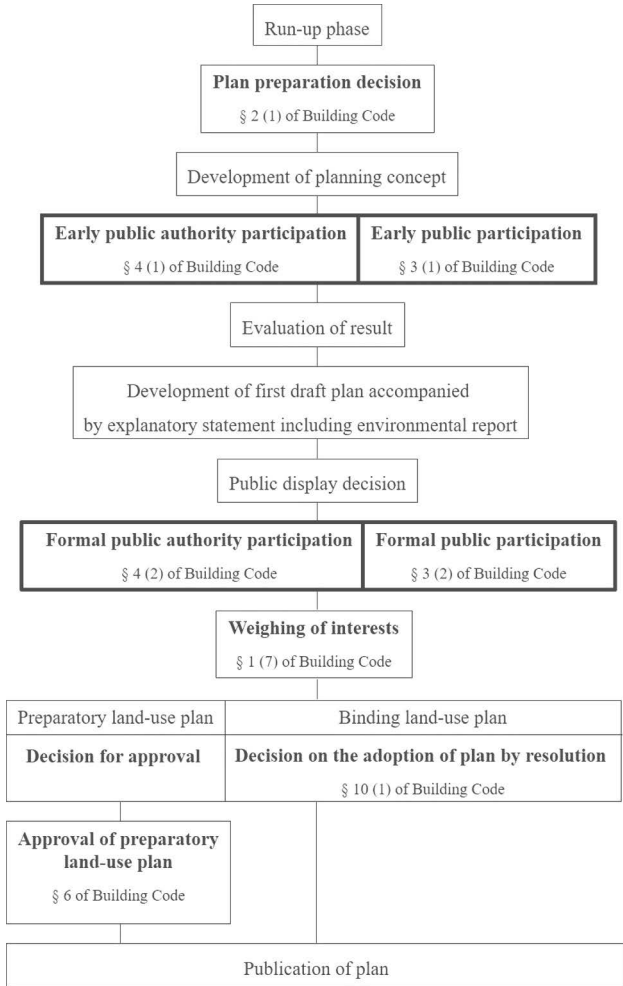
Run-up phase

**Plan preparation decision**
§ 2 (1) of Building Code

Development of planning concept

**Early public authority participation**
§ 4 (1) of Building Code

**Early public participation**
§ 3 (1) of Building Code

Evaluation of result

Development of first draft plan accompanied by explanatory statement including environmental report

Public display decision

**Formal public authority participation**
§ 4 (2) of Building Code

**Formal public participation**
§ 3 (2) of Building Code

**Weighing of interests**
§ 1 (7) of Building Code

Preparatory land-use plan

**Decision for approval**

Binding land-use plan

**Decision on the adoption of plan by resolution**
§ 10 (1) of Building Code

**Approval of preparatory land-use plan**
§ 6 of Building Code

Publication of plan